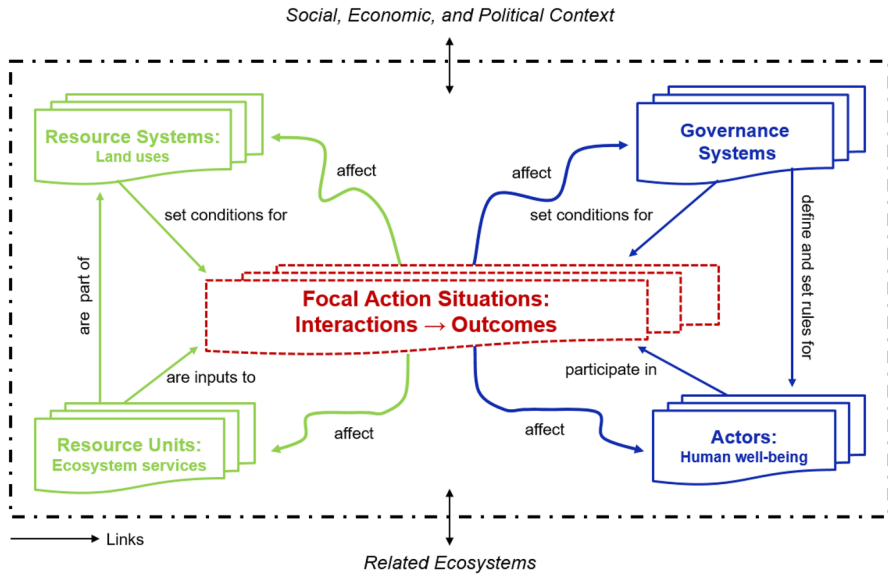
Social, Economic, and Political Context

Resource Systems:
Land uses

affect

affect

Governance Systems

set conditions for

set conditions for

are part of

Focal Action Situations:
Interactions → Outcomes

define and set rules for

are inputs to

participate in

Resource Units:
Ecosystem services

affect

affect

Actors:
Human well-being

Links

Related Ecosystems